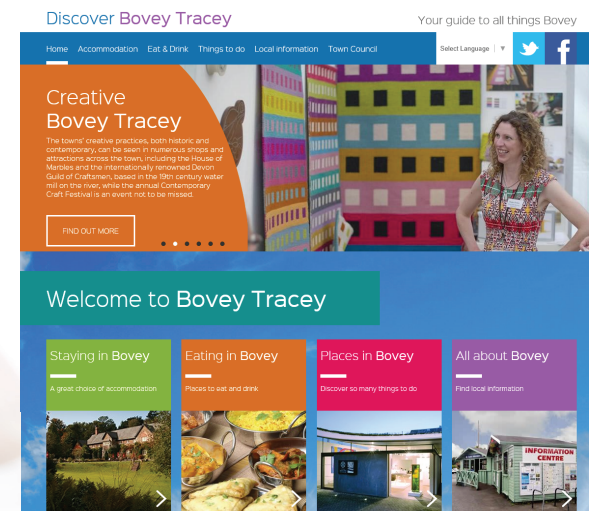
Discover Bovey Tracey

Your guide to all things Bovey

Home Accommodation Eat & Drink Things to do Local information Town Council

Select Language

Creative Bovey Tracey

The towns' creative practices, both historic and contemporary, can be seen in numerous shops and attractions across the town, including the House of Marbles and the internationally renowned Devon Guild of Craftsmen, based in the 19th century water mill on the river, while the annual Contemporary Craft Festival is an event not to be missed.

FIND OUT MORE

Welcome to Bovey Tracey

Staying in Bovey

A great choice of accommodation

Eating in Bovey

Places to eat and drink

Places in Bovey

Discover so many things to do

All about Bovey

Find local information

INFORMATION CENTRE